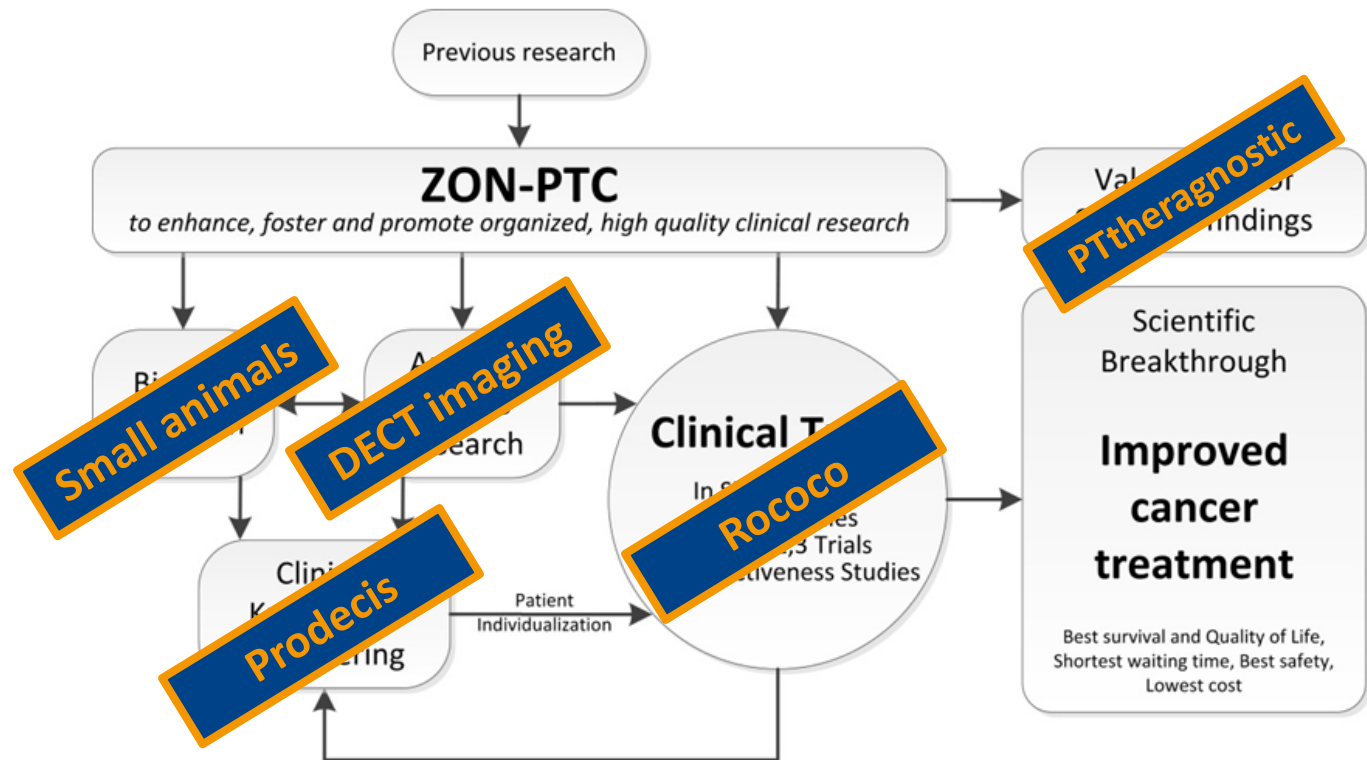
Previous research

ZON-PTC

to enhance, foster and promote organized, high quality clinical research

Val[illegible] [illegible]r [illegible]indings

PTtheragnostic

Scientific Breakthrough

Improved cancer treatment

Best survival and Quality of Life, Shortest waiting time, Best safety, Lowest cost

Bi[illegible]

Small animals

A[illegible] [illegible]search

DECT imaging

Clinical T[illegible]

In S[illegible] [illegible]es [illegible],3 Trials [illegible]tiveness Studies

Rococo

Clin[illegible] K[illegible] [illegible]ering

Prodecis

Patient Individualization